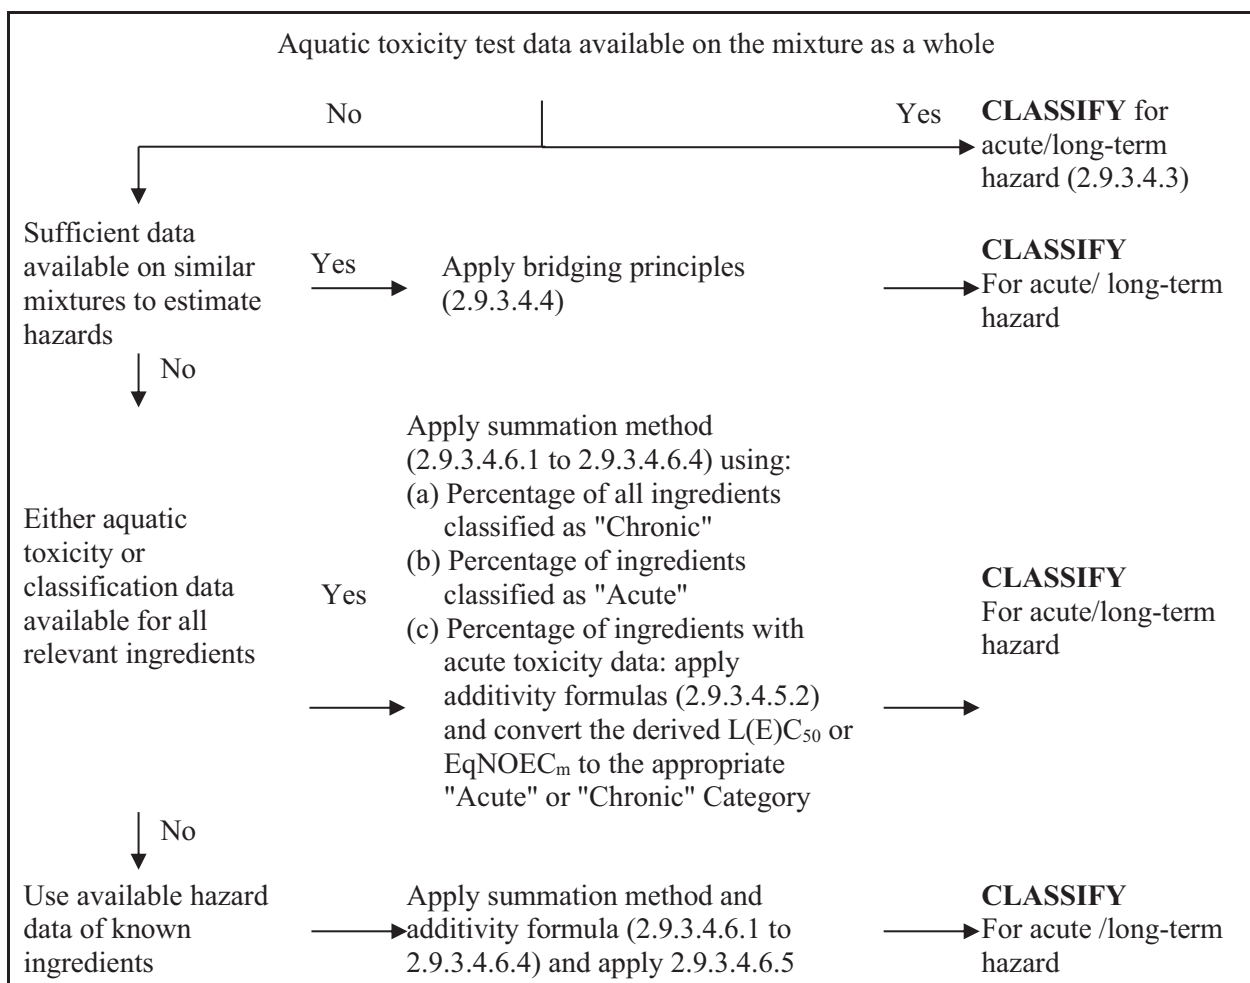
Aquatic toxicity test data available on the mixture as a whole

No

Yes

**CLASSIFY** for acute/long-term hazard (2.9.3.4.3)

Sufficient data available on similar mixtures to estimate hazards

Yes

Apply bridging principles (2.9.3.4.4)

**CLASSIFY** For acute/ long-term hazard

No

Either aquatic toxicity or classification data available for all relevant ingredients

Yes

Apply summation method (2.9.3.4.6.1 to 2.9.3.4.6.4) using:
(a) Percentage of all ingredients classified as "Chronic"
(b) Percentage of ingredients classified as "Acute"
(c) Percentage of ingredients with acute toxicity data: apply additivity formulas (2.9.3.4.5.2) and convert the derived $L(E)C_{50}$ or $EqNOEC_m$ to the appropriate "Acute" or "Chronic" Category

**CLASSIFY** For acute/long-term hazard

No

Use available hazard data of known ingredients

Apply summation method and additivity formula (2.9.3.4.6.1 to 2.9.3.4.6.4) and apply 2.9.3.4.6.5

**CLASSIFY** For acute /long-term hazard